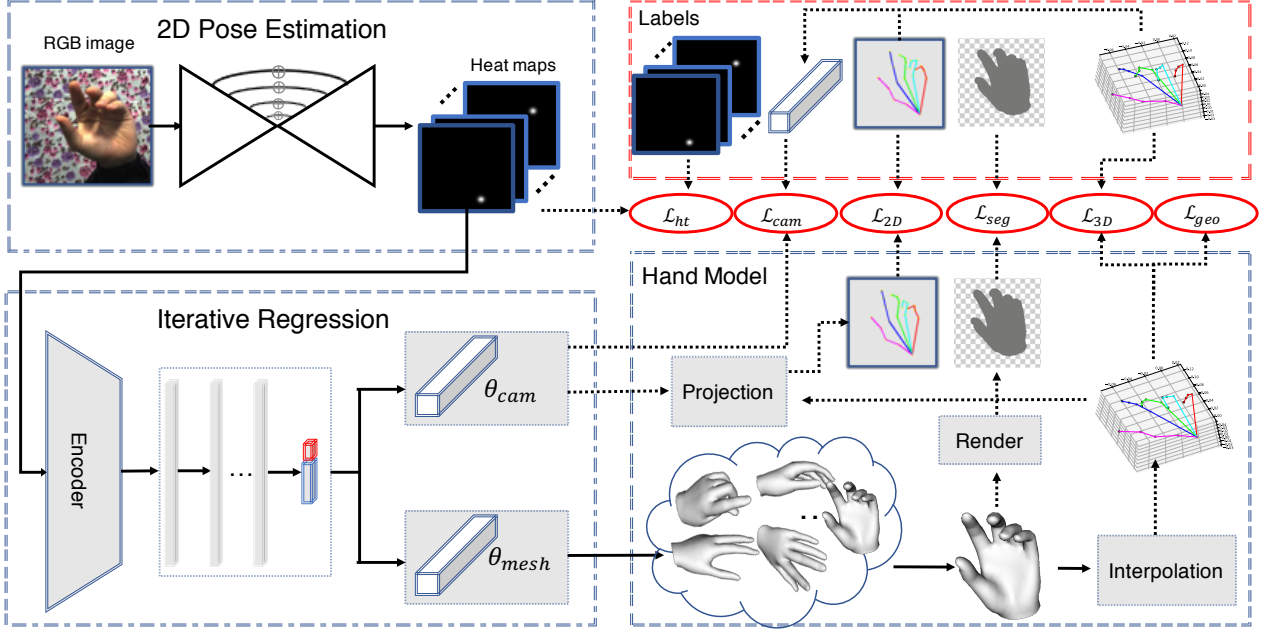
2D Pose Estimation

RGB image

Heat maps

Labels

$\mathcal{L}_{ht}$ $\mathcal{L}_{cam}$ $\mathcal{L}_{2D}$ $\mathcal{L}_{seg}$ $\mathcal{L}_{3D}$ $\mathcal{L}_{geo}$

Hand Model

Iterative Regression

Encoder

...

$\theta_{cam}$

$\theta_{mesh}$

Projection

Render

Interpolation

...